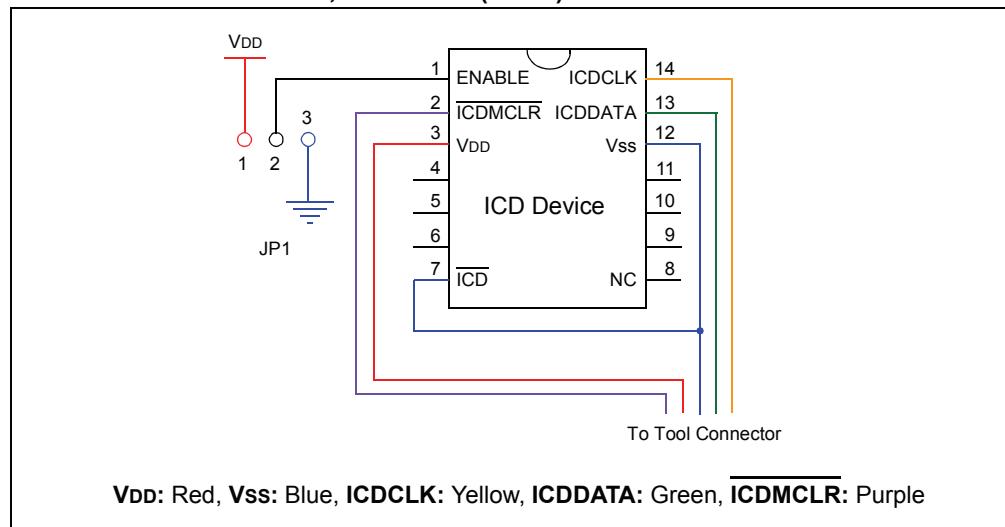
VDD

1 2 3

JP1

1 ENABLE
2 $\overline{\text{ICDMCLR}}$
3 VDD
4
5
6
7 $\overline{\text{ICD}}$

ICDCLK 14
ICDDATA 13
Vss 12
11
10
9
NC 8

ICD Device

To Tool Connector

**VDD:** Red, **VSS:** Blue, **ICDCLK:** Yellow, **ICDDATA:** Green, $\overline{\textbf{ICDMCLR}}$**:** Purple